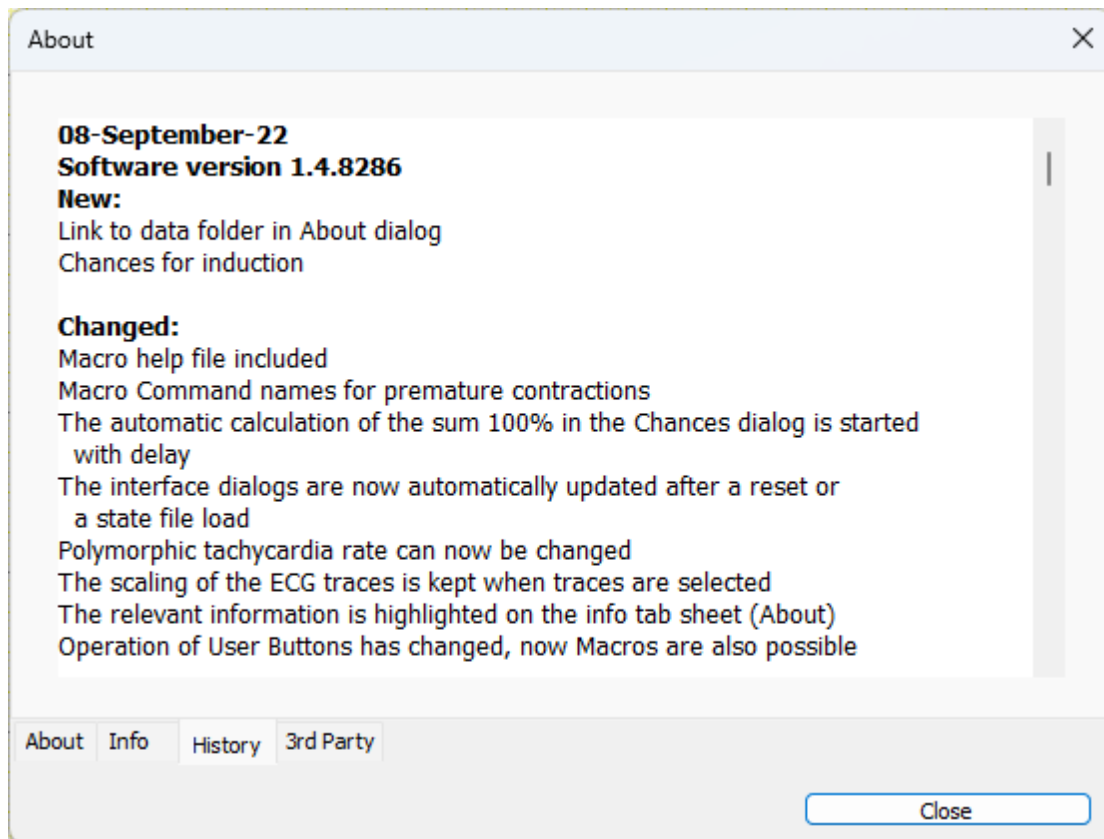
About

08-September-22
Software version 1.4.8286
New:
Link to data folder in About dialog
Chances for induction

Changed:
Macro help file included
Macro Command names for premature contractions
The automatic calculation of the sum 100% in the Chances dialog is started with delay
The interface dialogs are now automatically updated after a reset or a state file load
Polymorphic tachycardia rate can now be changed
The scaling of the ECG traces is kept when traces are selected
The relevant information is highlighted on the info tab sheet (About)
Operation of User Buttons has changed, now Macros are also possible

About
Info
History
3rd Party

Close